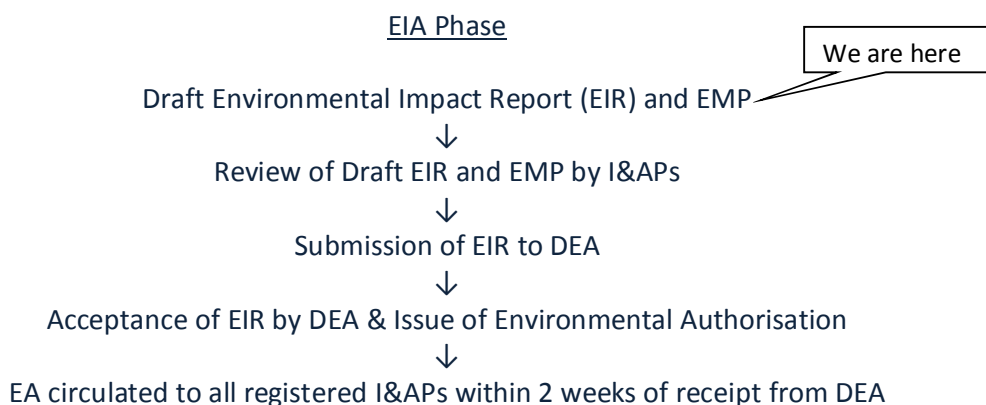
EIA Phase

We are here

Draft Environmental Impact Report (EIR) and EMP

↓

Review of Draft EIR and EMP by I&APs

↓

Submission of EIR to DEA

↓

Acceptance of EIR by DEA & Issue of Environmental Authorisation

↓

EA circulated to all registered I&APs within 2 weeks of receipt from DEA